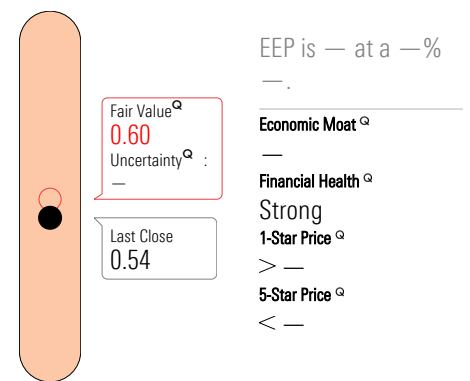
Fair Value<sup>Q</sup>
0.60
Uncertainty<sup>Q</sup> :
—

Last Close
0.54

EEP is — at a —% —.

Economic Moat <sup>Q</sup>
—

Financial Health <sup>Q</sup>
Strong

1-Star Price <sup>Q</sup>
> —

5-Star Price <sup>Q</sup>
< —